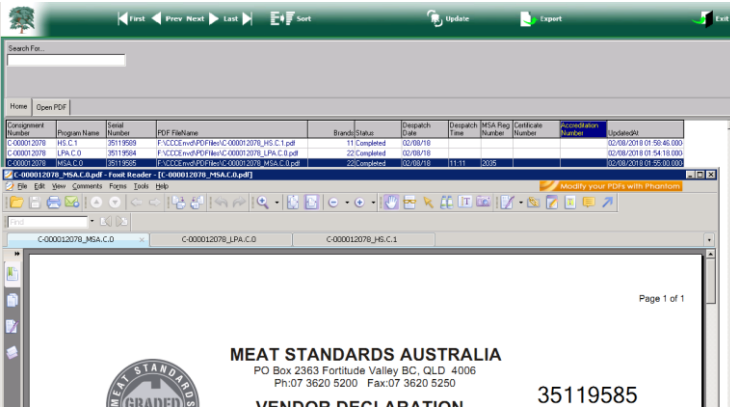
First Prev Next Last Sort Update Export Exit

Search For...

Home Open PDF

| Consignment Number | Program Name | Serial Number | PDF FileName | Brands | Status | Despatch Date | Despatch Time | MSA Reg Number | Certificate Number | Accreditation Number | UpdatedAt |
|---|---|---|---|---|---|---|---|---|---|---|---|
| C-000012078 | HS.C.1 | 35119589 | F:\CCCEnvd\PDFfiles\C-000012078_HS.C.1.pdf | 11 | Completed | 02/08/18 | | | | | 02/08/2018 01:58:46.000 |
| C-000012078 | LPA.C.0 | 35119584 | F:\CCCEnvd\PDFfiles\C-000012078_LPA.C.0.pdf | 22 | Completed | 02/08/18 | | | | | 02/08/2018 01:54:18.000 |
| C-000012078 | MSA.C.0 | 35119585 | F:\CCCEnvd\PDFfiles\C-000012078_MSA.C.0.pdf | 22 | Completed | 02/08/18 | 11:11 | 2035 | | | 02/08/2018 01:55:00.000 |

C-000012078_MSA.C.0.pdf - Foxit Reader - [C-000012078_MSA.C.0.pdf]

File Edit View Comments Forms Tools Help

Modify your PDFs with Phantom

Find

C-000012078_MSA.C.0 C-000012078_LPA.C.0 C-000012078_HS.C.1

Page 1 of 1

MEAT STANDARDS AUSTRALIA
PO Box 2363 Fortitude Valley BC, QLD 4006
Ph:07 3620 5200 Fax:07 3620 5250

35119585

MEAT STANDARDS GRADED

VENDOR DECLARATION